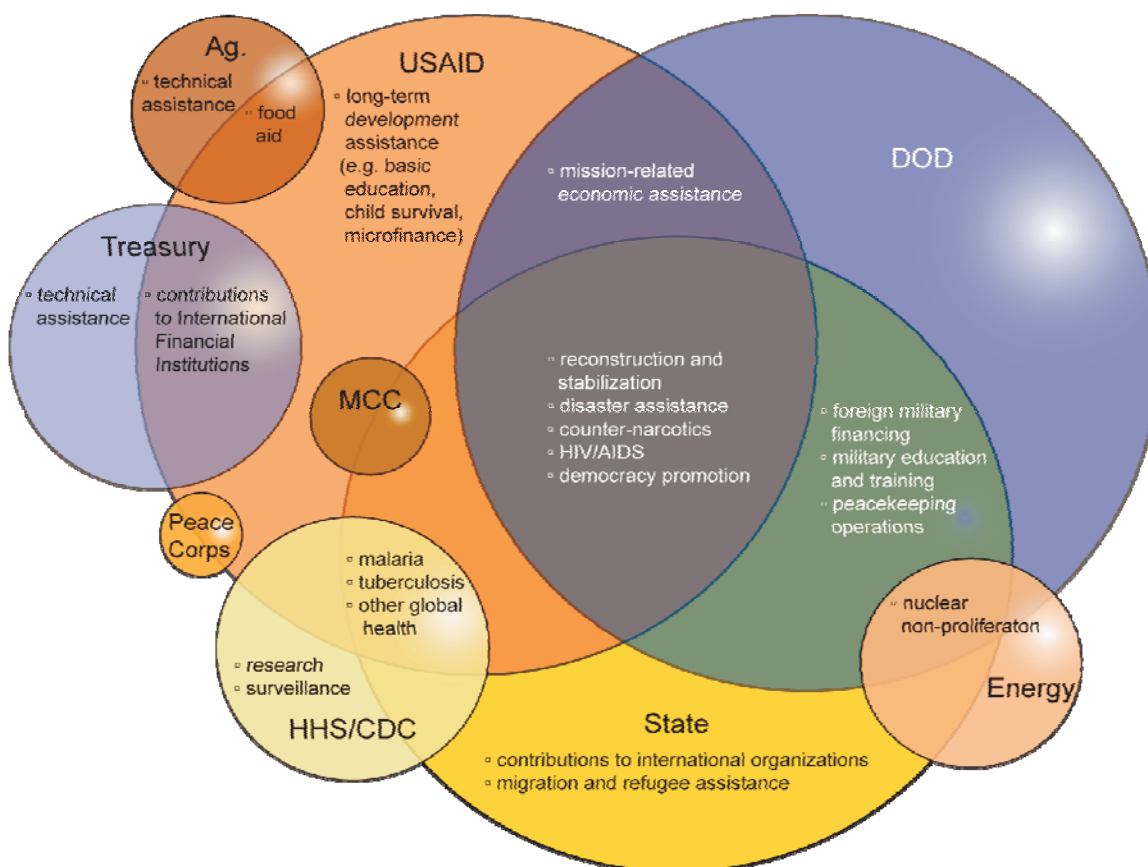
Ag.

▫ technical assistance

▫ food aid

USAID

▫ long-term development assistance (e.g. basic education, child survival, microfinance)

DOD

▫ mission-related economic assistance

Treasury

▫ technical assistance

▫ contributions to International Financial Institutions

MCC

▫ reconstruction and stabilization
▫ disaster assistance
▫ counter-narcotics
▫ HIV/AIDS
▫ democracy promotion

▫ foreign military financing
▫ military education and training
▫ peacekeeping operations

Peace Corps

▫ malaria
▫ tuberculosis
▫ other global health

▫ research
▫ surveillance

HHS/CDC

▫ nuclear non-proliferaton

Energy

State

▫ contributions to international organizations
▫ migration and refugee assistance